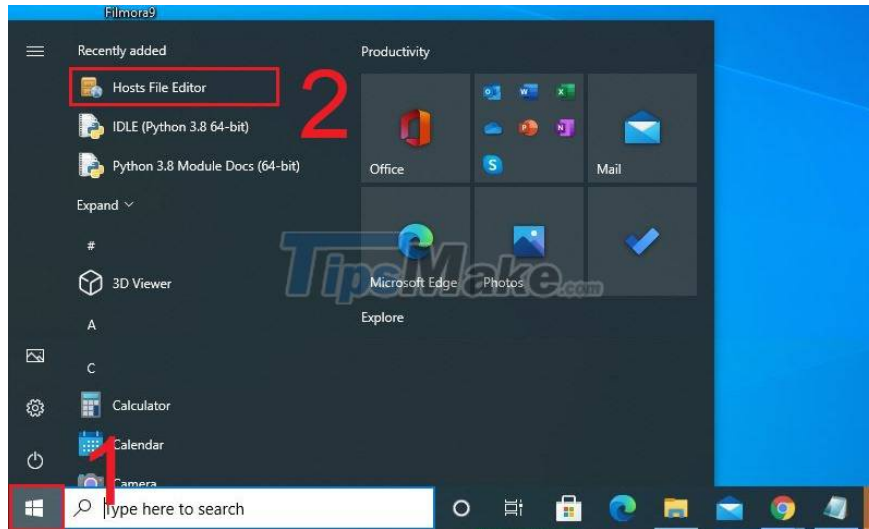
Filmora9

Recently added

Hosts File Editor

2

IDLE (Python 3.8 64-bit)

Python 3.8 Module Docs (64-bit)

Expand

#

3D Viewer

A

C

Calculator

Calendar

Camera

1

Productivity

Office

S

Mail

Microsoft Edge

Photos

Explore

TipsMake.com

Type here to search